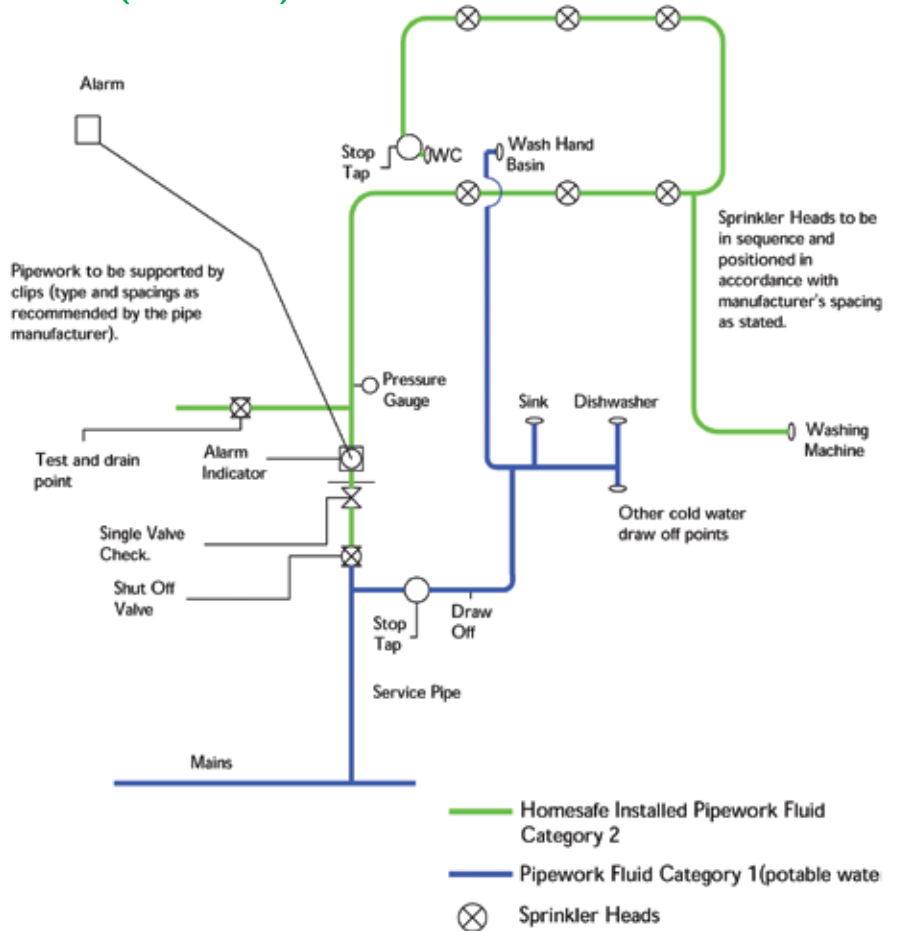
Alarm

Stop Tap

WC

Wash Hand Basin

Sprinkler Heads to be in sequence and positioned in accordance with manufacturer's spacing as stated.

Pipework to be supported by clips (type and spacings as recommended by the pipe manufacturer).

Pressure Gauge

Sink

Dishwasher

Washing Machine

Test and drain point

Alarm Indicator

Other cold water draw off points

Single Valve Check.

Shut Off Valve

Stop Tap

Draw Off

Service Pipe

Mains

Homesafe Installed Pipework Fluid Category 2

Pipework Fluid Category 1(potable wate

Sprinkler Heads